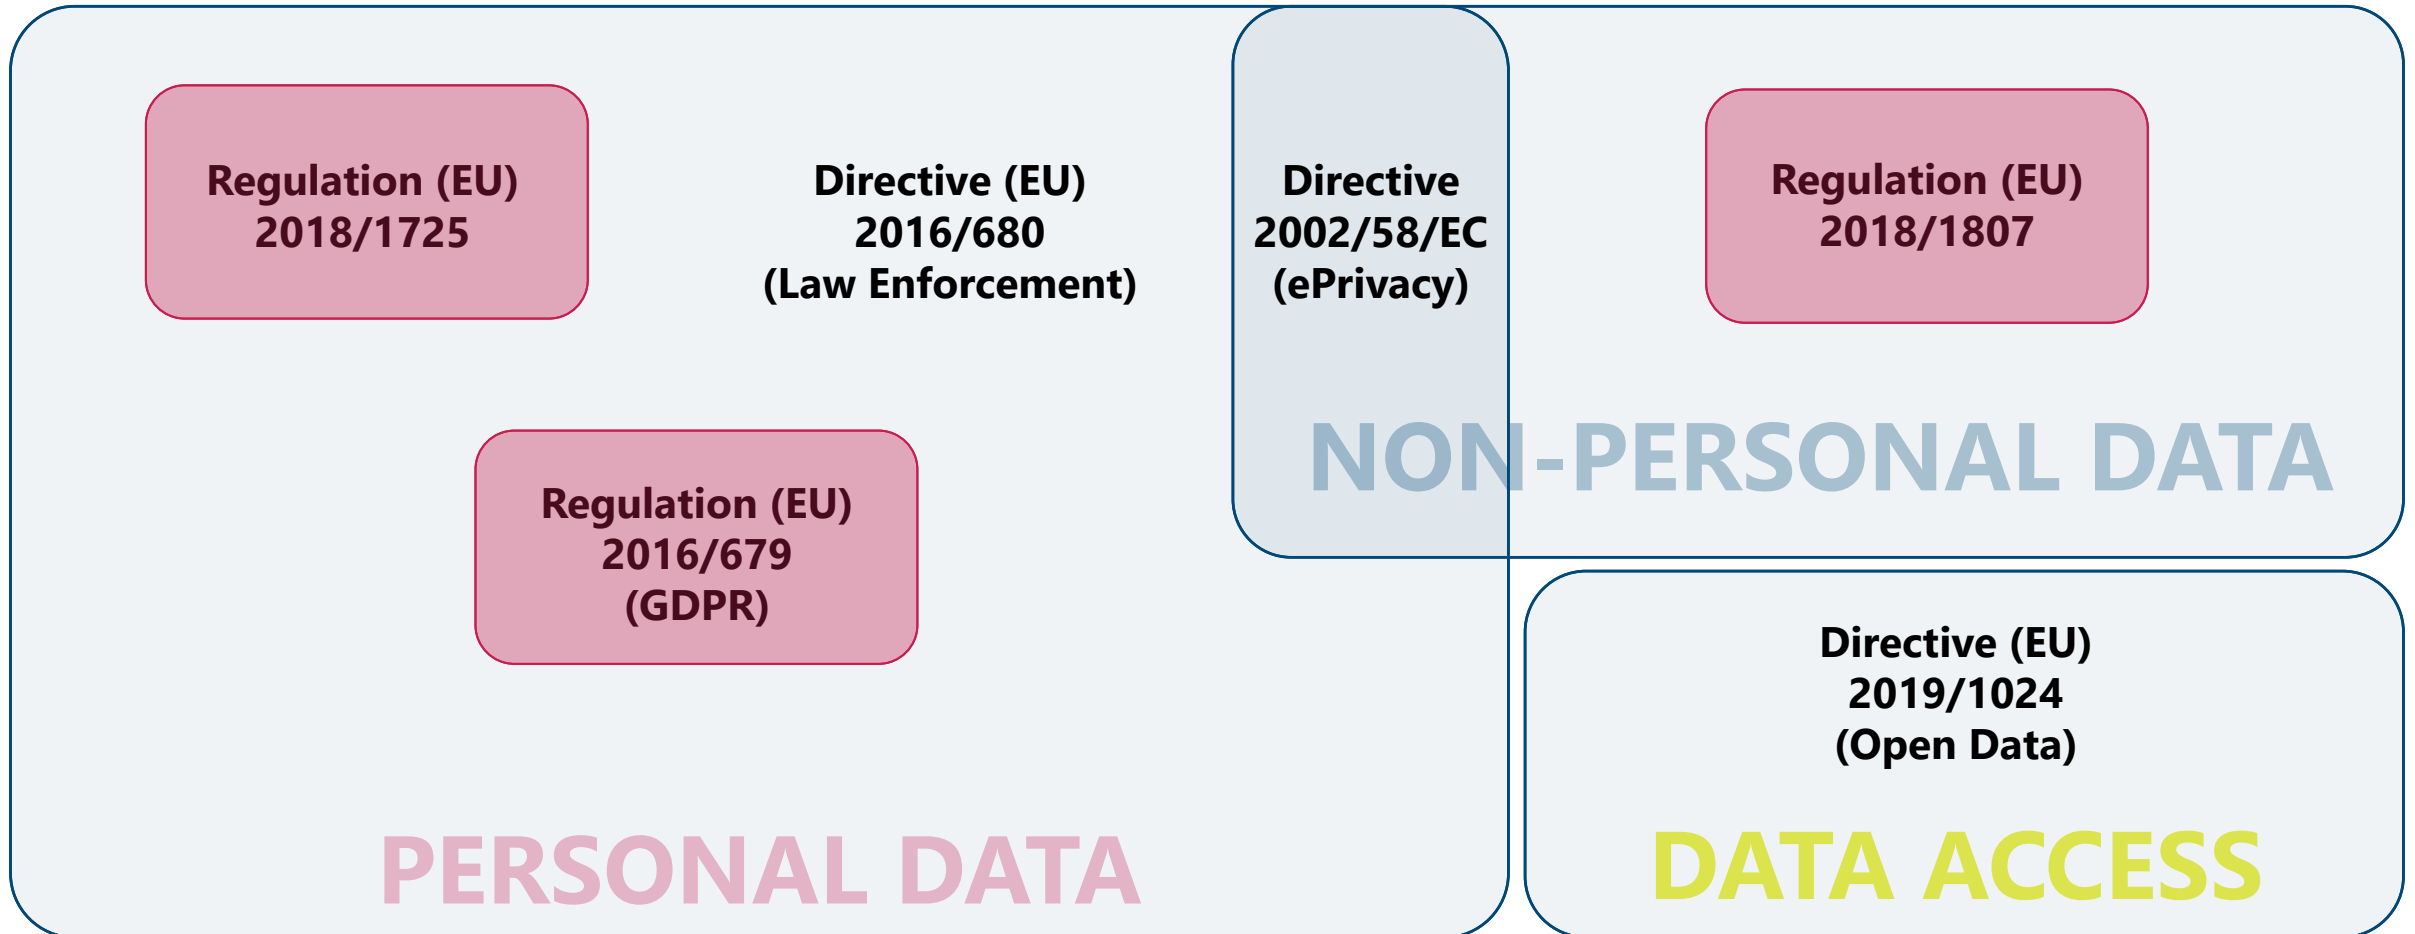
Regulation (EU)
2018/1725

Directive (EU)
2016/680
(Law Enforcement)

Directive
2002/58/EC
(ePrivacy)

Regulation (EU)
2018/1807

NON-PERSONAL DATA

Regulation (EU)
2016/679
(GDPR)

Directive (EU)
2019/1024
(Open Data)

PERSONAL DATA

DATA ACCESS